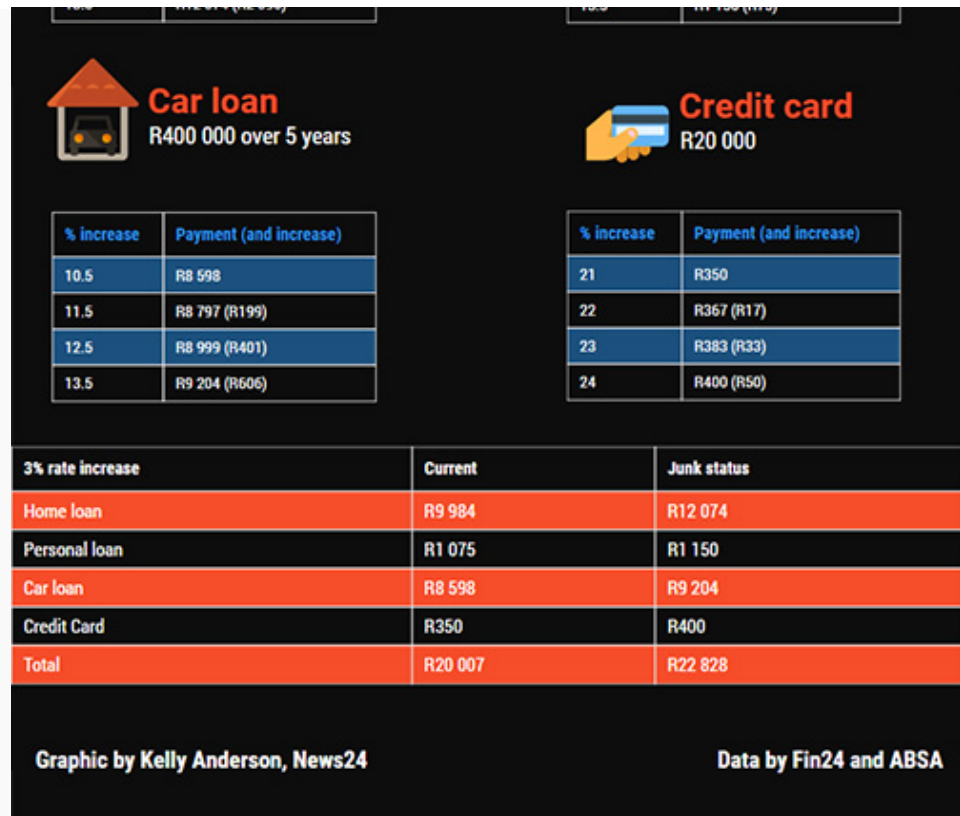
| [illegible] | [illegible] |
|---|---|

| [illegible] | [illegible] |
|---|---|

Car loan
R400 000 over 5 years

| % increase | Payment (and increase) |
|---|---|
| 10.5 | R8 598 |
| 11.5 | R8 797 (R199) |
| 12.5 | R8 999 (R401) |
| 13.5 | R9 204 (R606) |

Credit card
R20 000

| % increase | Payment (and increase) |
|---|---|
| 21 | R350 |
| 22 | R367 (R17) |
| 23 | R383 (R33) |
| 24 | R400 (R50) |

| 3% rate increase | Current | Junk status |
|---|---|---|
| Home loan | R9 984 | R12 074 |
| Personal loan | R1 075 | R1 150 |
| Car loan | R8 598 | R9 204 |
| Credit Card | R350 | R400 |
| Total | R20 007 | R22 828 |

Graphic by Kelly Anderson, News24

Data by Fin24 and ABSA